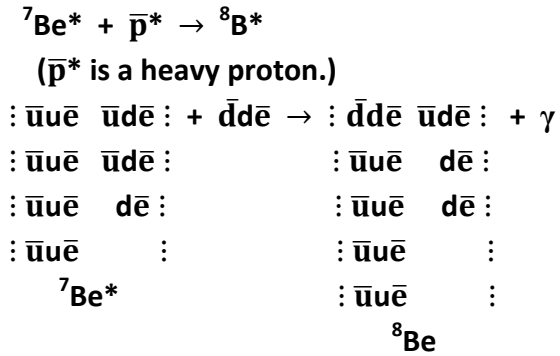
$^{7}Be^{*} + \bar{p}^{*} \rightarrow {}^{8}B^{*}$

($\bar{p}^{*}$ is a heavy proton.)

$\vdots\ \bar{u}u\bar{e}\ \ \bar{u}d\bar{e}\ \vdots + \bar{d}d\bar{e} \rightarrow\ \vdots\ \bar{d}d\bar{e}\ \ \bar{u}d\bar{e}\ \vdots + \gamma$

$\vdots\ \bar{u}u\bar{e}\ \ \bar{u}d\bar{e}\ \vdots$ $\vdots\ \bar{u}u\bar{e}\ \ d\bar{e}\ \vdots$

$\vdots\ \bar{u}u\bar{e}\ \ d\bar{e}\ \vdots$ $\vdots\ \bar{u}u\bar{e}\ \ d\bar{e}\ \vdots$

$\vdots\ \bar{u}u\bar{e}\ \ \vdots$ $\vdots\ \bar{u}u\bar{e}\ \ \vdots$

$^{7}Be^{*}$ $\vdots\ \bar{u}u\bar{e}\ \ \vdots$

$^{8}Be$